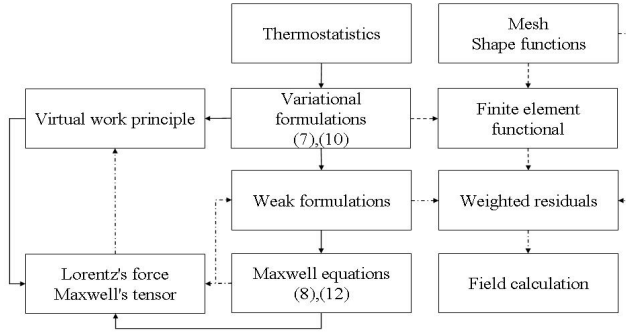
Thermostatistics

Mesh
Shape functions

Virtual work principle

Variational formulations
(7),(10)

Finite element functional

Weak formulations

Weighted residuals

Lorentz's force
Maxwell's tensor

Maxwell equations
(8),(12)

Field calculation